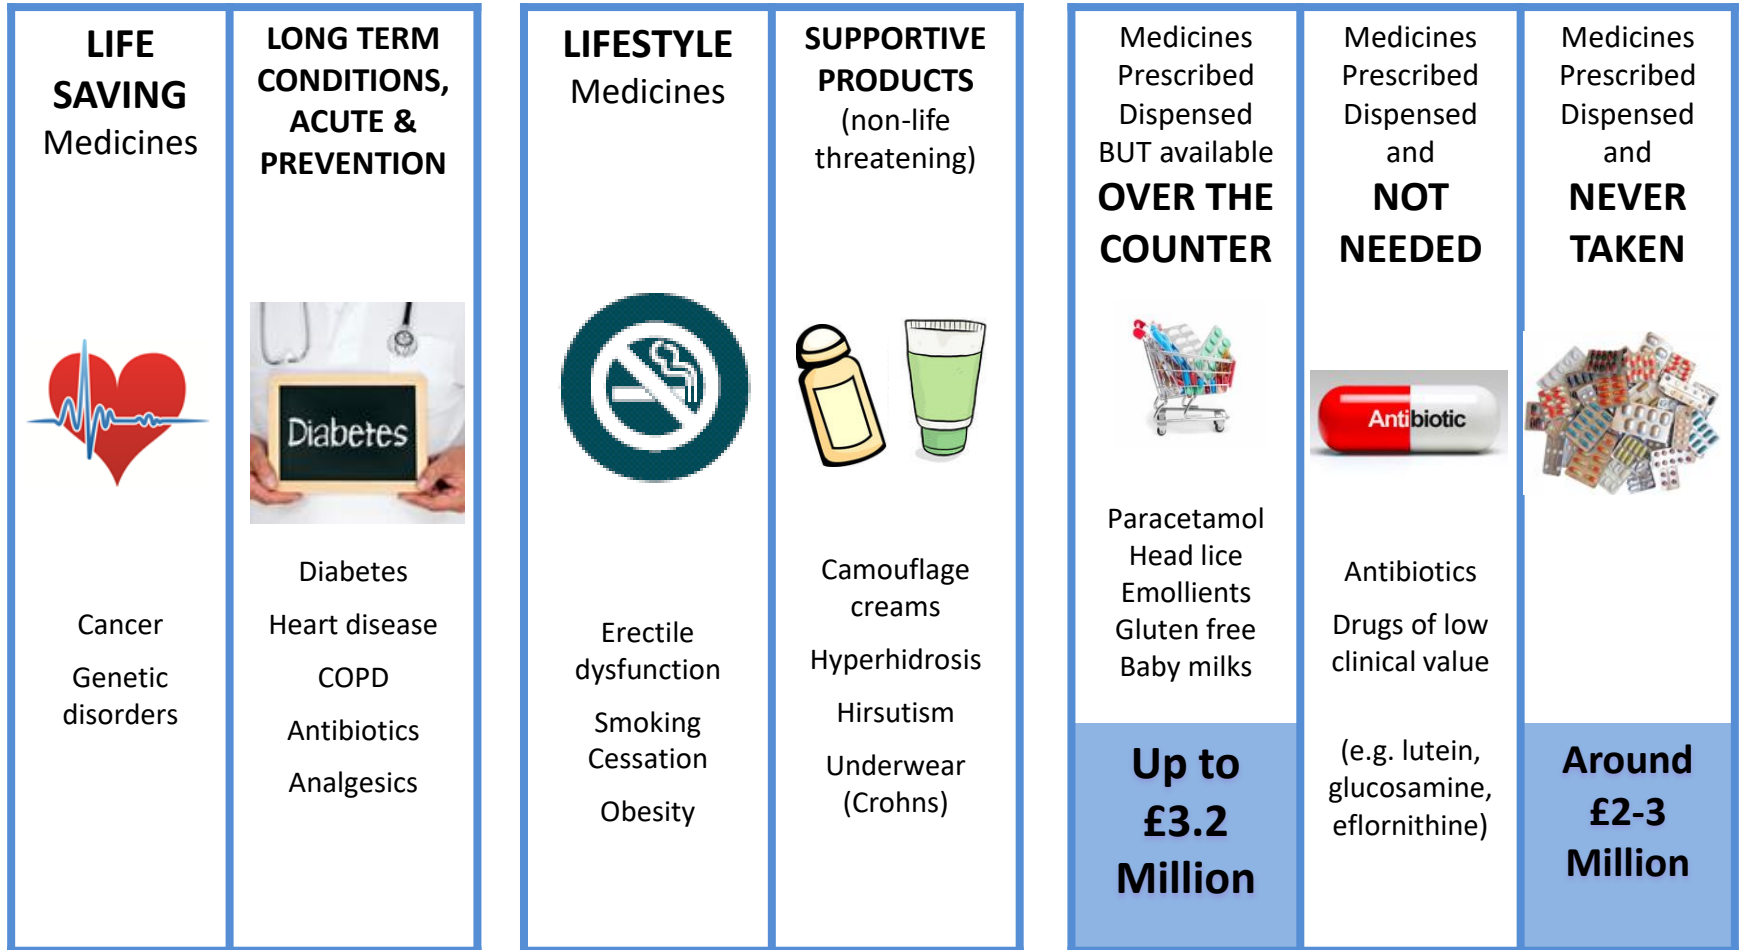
LIFE SAVING Medicines

Cancer

Genetic disorders

LONG TERM CONDITIONS, ACUTE & PREVENTION

Diabetes

Diabetes

Heart disease

COPD

Antibiotics

Analgesics

LIFESTYLE Medicines

Erectile dysfunction

Smoking Cessation

Obesity

SUPPORTIVE PRODUCTS (non-life threatening)

Camouflage creams

Hyperhidrosis

Hirsutism

Underwear (Crohns)

Medicines Prescribed Dispensed BUT available OVER THE COUNTER

Paracetamol
Head lice
Emollients
Gluten free
Baby milks

Up to £3.2 Million

Medicines Prescribed Dispensed and NOT NEEDED

Antibiotic

Antibiotics

Drugs of low clinical value

(e.g. lutein, glucosamine, eflornithine)

Medicines Prescribed Dispensed and NEVER TAKEN

Around £2-3 Million